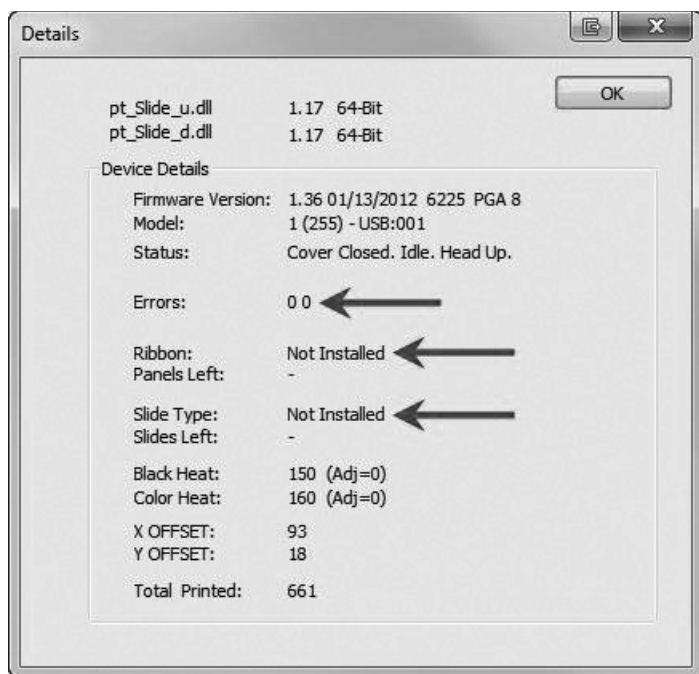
Details

OK

| | |
|---|---|
| pt_Slide_u.dll | 1.17 64-Bit |
| pt_Slide_d.dll | 1.17 64-Bit |

Device Details

| | |
|---|---|
| Firmware Version: | 1.36 01/13/2012 6225 PGA 8 |
| Model: | 1 (255) - USB:001 |
| Status: | Cover Closed. Idle. Head Up. |
| Errors: | 0 0 |
| Ribbon: | Not Installed |
| Panels Left: | - |
| Slide Type: | Not Installed |
| Slides Left: | - |
| Black Heat: | 150 (Adj=0) |
| Color Heat: | 160 (Adj=0) |
| X OFFSET: | 93 |
| Y OFFSET: | 18 |
| Total Printed: | 661 |